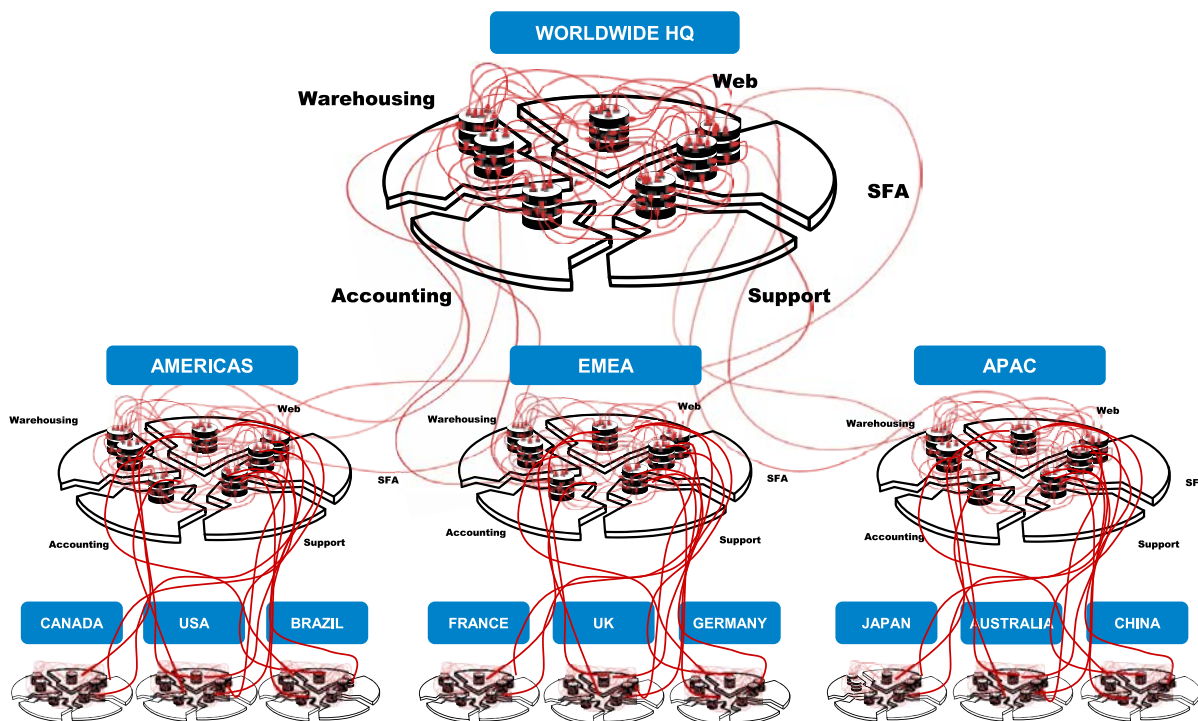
WORLDWIDE HQ

Warehousing

Web

SFA

Accounting

Support

AMERICAS

Warehousing

Web

SFA

Accounting

Support

EMEA

Warehousing

Web

SFA

Accounting

Support

APAC

Warehousing

Web

SFA

Accounting

Support

CANADA

USA

BRAZIL

FRANCE

UK

GERMANY

JAPAN

AUSTRALIA

CHINA